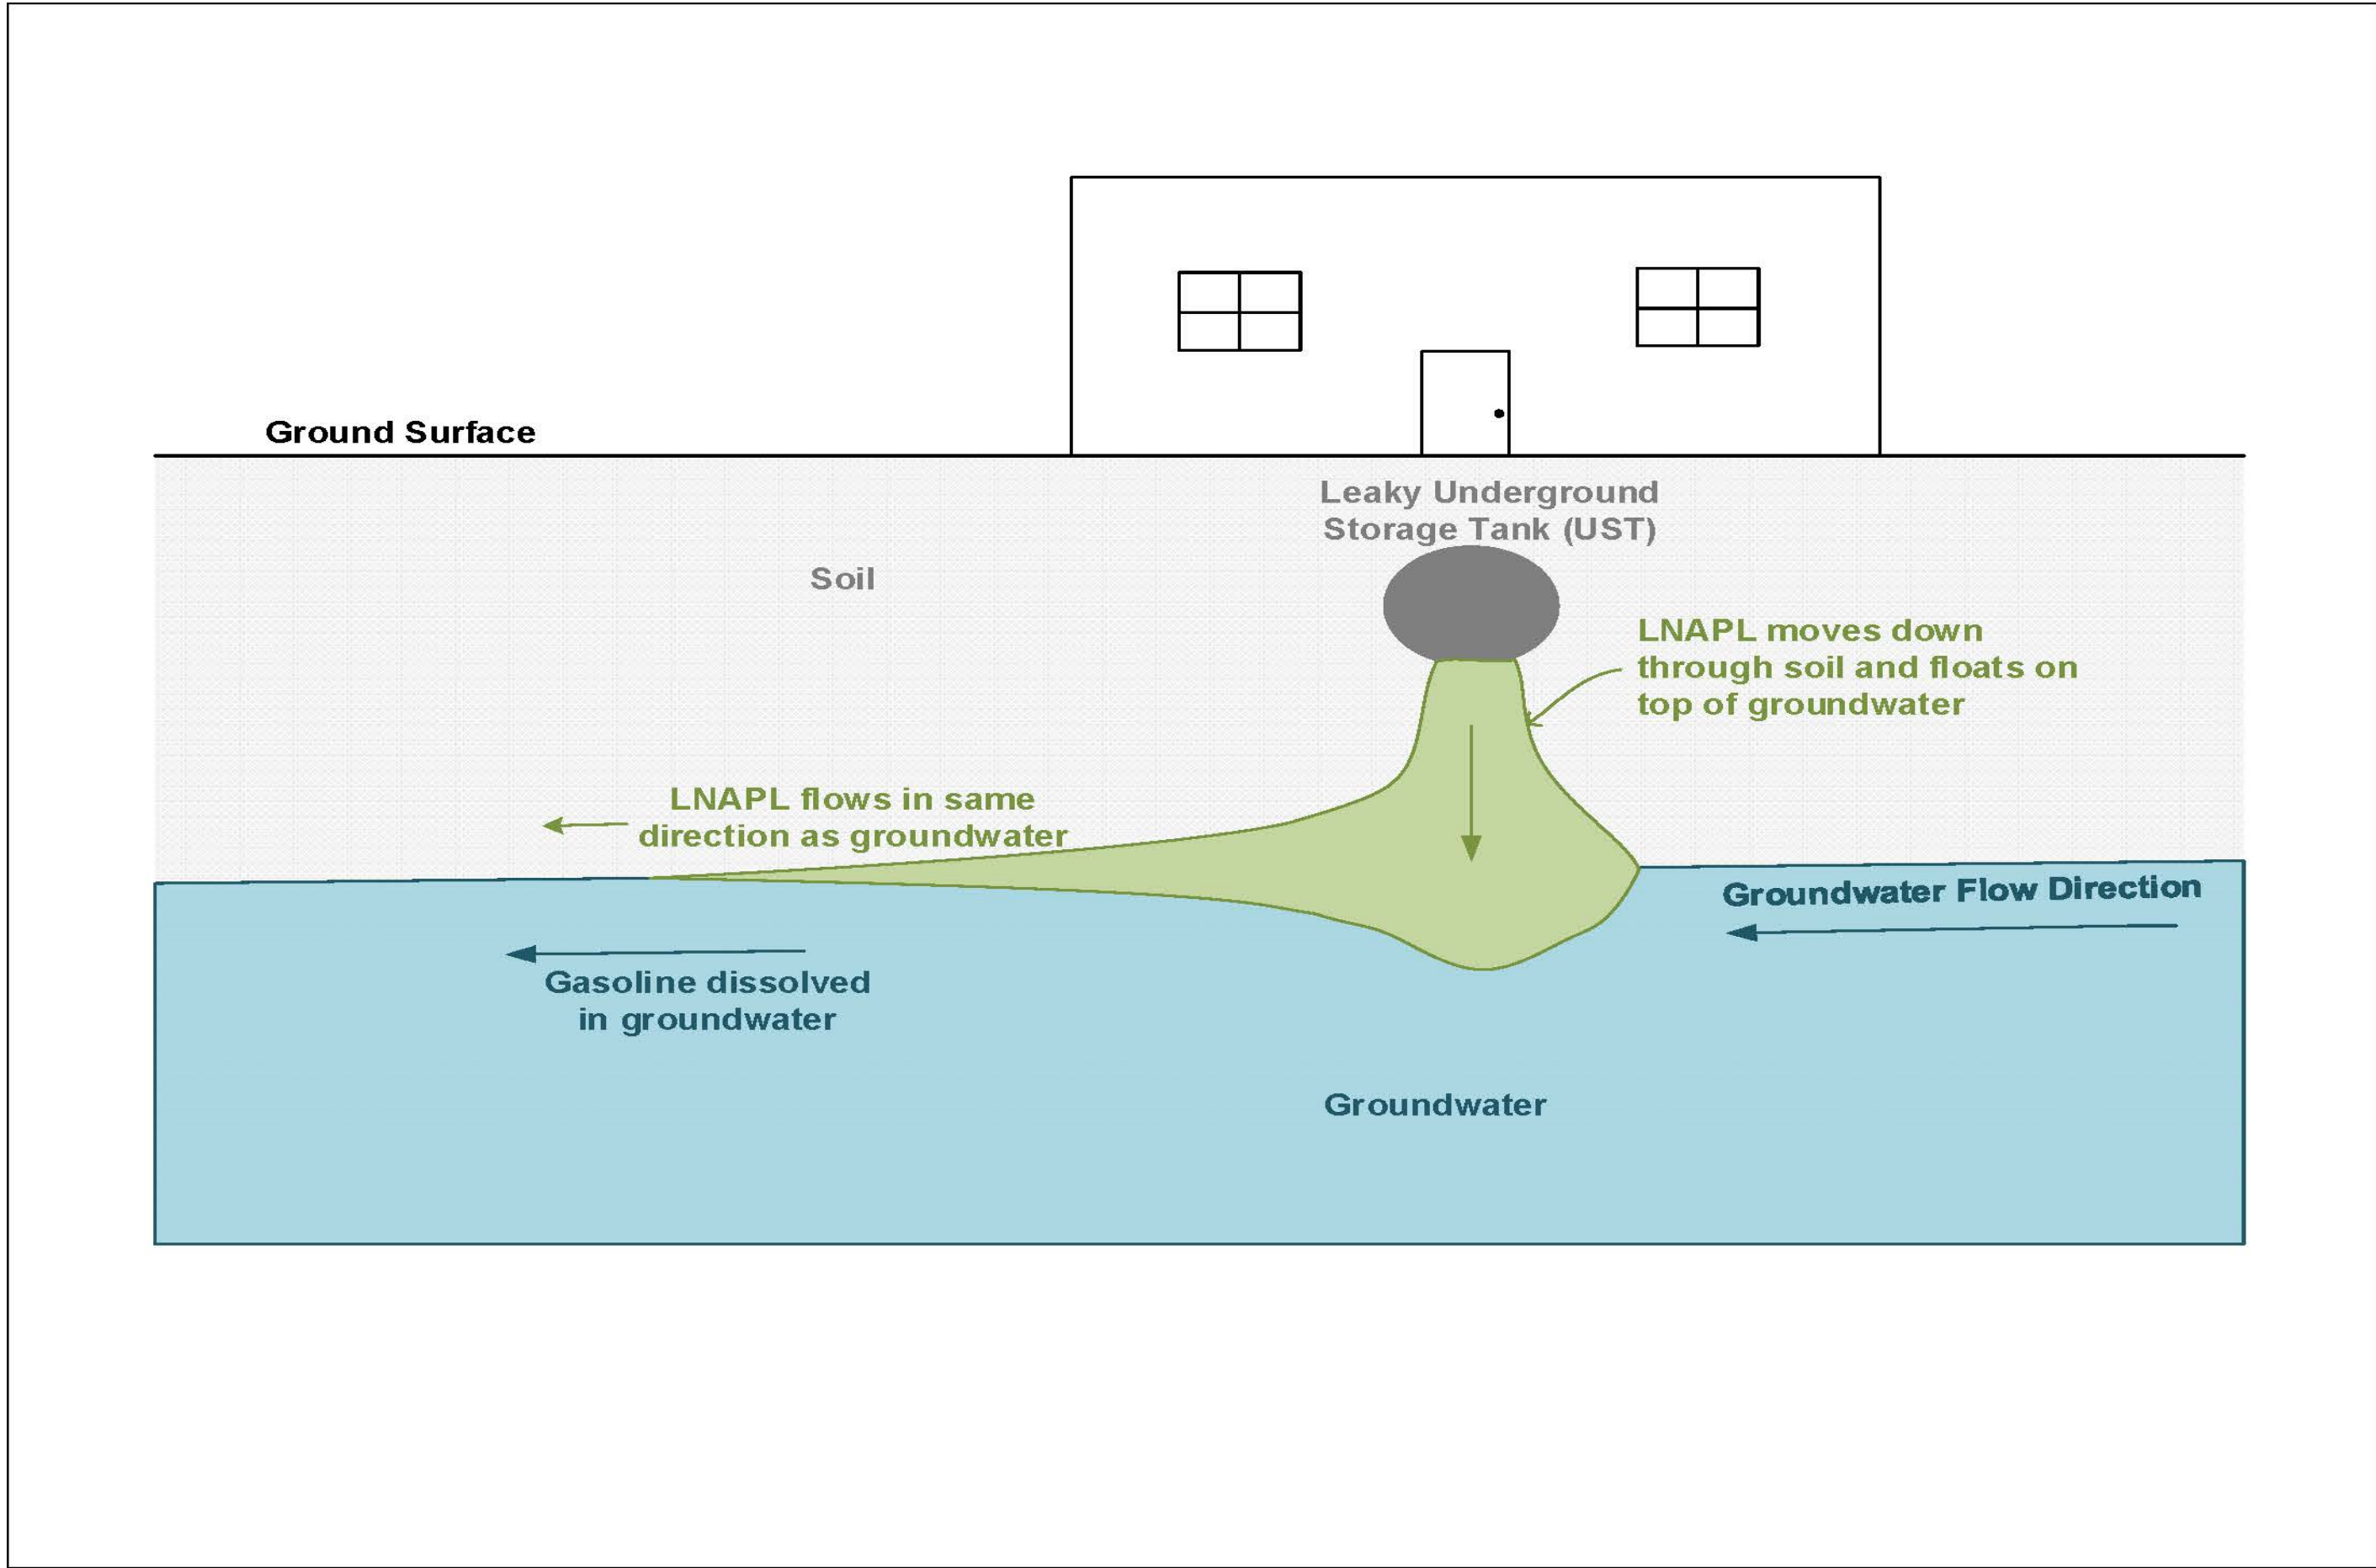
Ground Surface

Leaky Underground Storage Tank (UST)

Soil

LNAPL moves down through soil and floats on top of groundwater

LNAPL flows in same direction as groundwater

Groundwater Flow Direction

Gasoline dissolved in groundwater

Groundwater